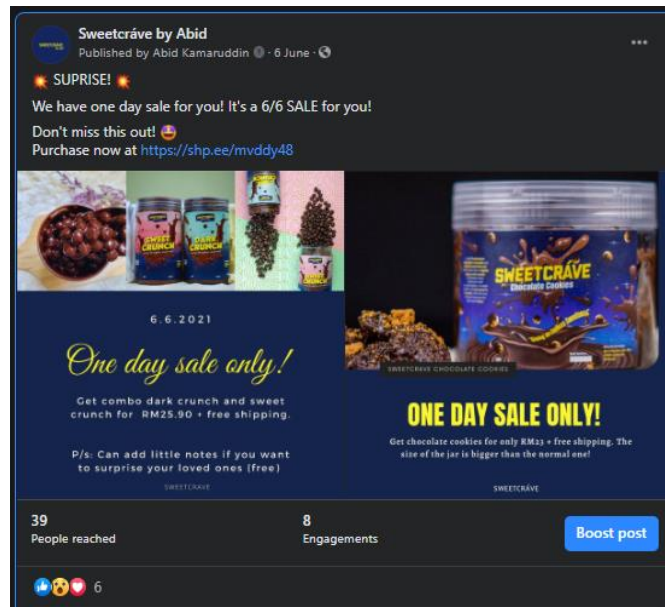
Sweetcráve by Abid
Published by Abid Kamaruddin · 6 June ·

💥 SUPRISE! 💥
We have one day sale for you! It's a 6/6 SALE for you!
Don't miss this out! 🤩
Purchase now at https://shp.ee/mvddy48

SWEET CRUNCH
DARK CRUNCH

6.6.2021

One day sale only!

Get combo dark crunch and sweet crunch for RM25.90 + free shipping.

P/s: Can add little notes if you want to surprise your loved ones (free)

SWEETCRÁVE

SWEETCRÁVE
Chocolate Cookies

SWEETCRAVE CHOCOLATE COOKIES

ONE DAY SALE ONLY!

Get chocolate cookies for only RM23 + free shipping. The size of the jar is bigger than the normal one!

SWEETCRÁVE

39
People reached

8
Engagements

Boost post

6